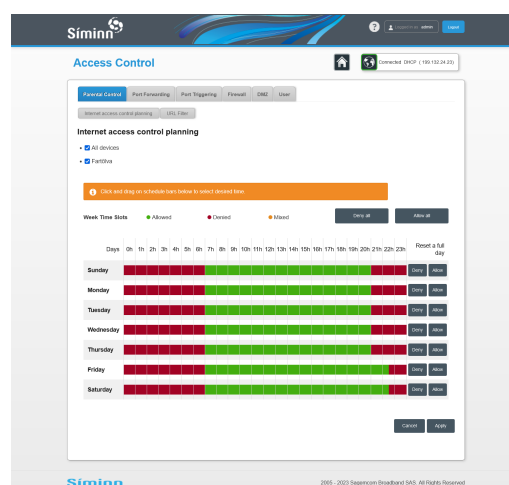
Síminn

? Logged in as admin Logout

Access Control

Connected DHCP ( 199.132.24.23)

Parental Control | Port Forwarding | Port Triggering | Firewall | DMZ | User

Internet access control planning | URL Filter

Internet access control planning

All devices

Fartölva

Click and drag on schedule bars below to select desired time.

Week Time Slots ● Allowed ● Denied ● Mixed Deny all Allow all

| Days | 0h | 1h | 2h | 3h | 4h | 5h | 6h | 7h | 8h | 9h | 10h | 11h | 12h | 13h | 14h | 15h | 16h | 17h | 18h | 19h | 20h | 21h | 22h | 23h | Reset a full day |
|---|---|---|---|---|---|---|---|---|---|---|---|---|---|---|---|---|---|---|---|---|---|---|---|---|---|
| Sunday | | | | | | | | | | | | | | | | | | | | | | | | | Deny Allow |
| Monday | | | | | | | | | | | | | | | | | | | | | | | | | Deny Allow |
| Tuesday | | | | | | | | | | | | | | | | | | | | | | | | | Deny Allow |
| Wednesday | | | | | | | | | | | | | | | | | | | | | | | | | Deny Allow |
| Thursday | | | | | | | | | | | | | | | | | | | | | | | | | Deny Allow |
| Friday | | | | | | | | | | | | | | | | | | | | | | | | | Deny Allow |
| Saturday | | | | | | | | | | | | | | | | | | | | | | | | | Deny Allow |

Cancel Apply

Síminn

2005 - 2023 Sagemcom Broadband SAS. All Rights Reserved